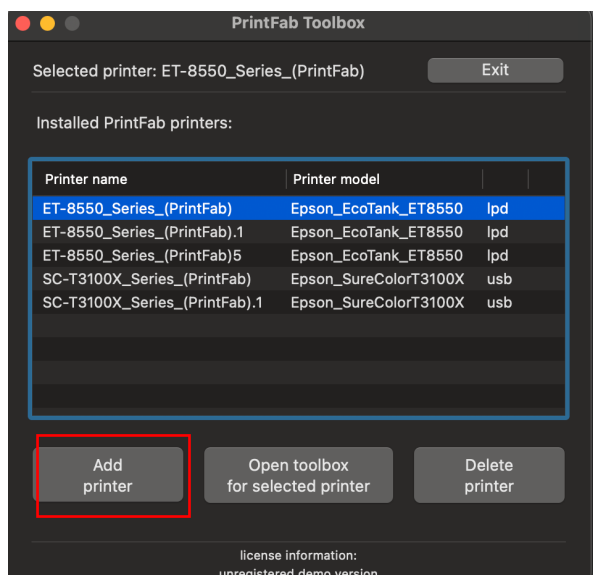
PrintFab Toolbox

Selected printer: ET-8550_Series_(PrintFab)

Exit

Installed PrintFab printers:

| Printer name | Printer model | |
|---|---|---|
| ET-8550_Series_(PrintFab) | Epson_EcoTank_ET8550 | lpd |
| ET-8550_Series_(PrintFab).1 | Epson_EcoTank_ET8550 | lpd |
| ET-8550_Series_(PrintFab)5 | Epson_EcoTank_ET8550 | lpd |
| SC-T3100X_Series_(PrintFab) | Epson_SureColorT3100X | usb |
| SC-T3100X_Series_(PrintFab).1 | Epson_SureColorT3100X | usb |

Add printer

Open toolbox for selected printer

Delete printer

license information:
unregistered demo version